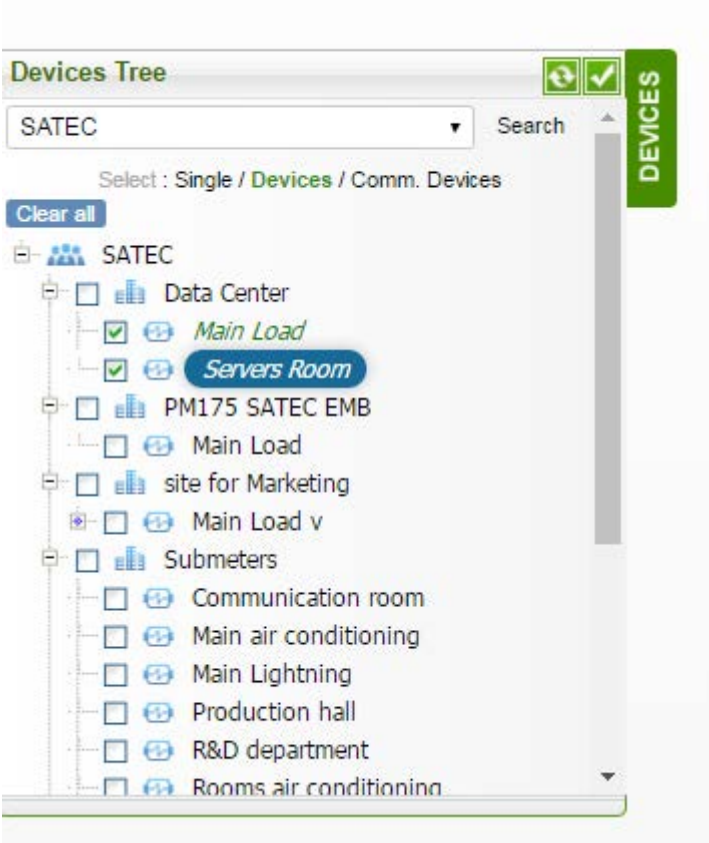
Devices Tree

DEVICES

SATEC

Search

Select : Single / Devices / Comm. Devices

Clear all

SATEC
Data Center
Main Load
Servers Room
PM175 SATEC EMB
Main Load
site for Marketing
Main Load v
Submeters
Communication room
Main air conditioning
Main Lightning
Production hall
R&D department
Rooms air conditioning